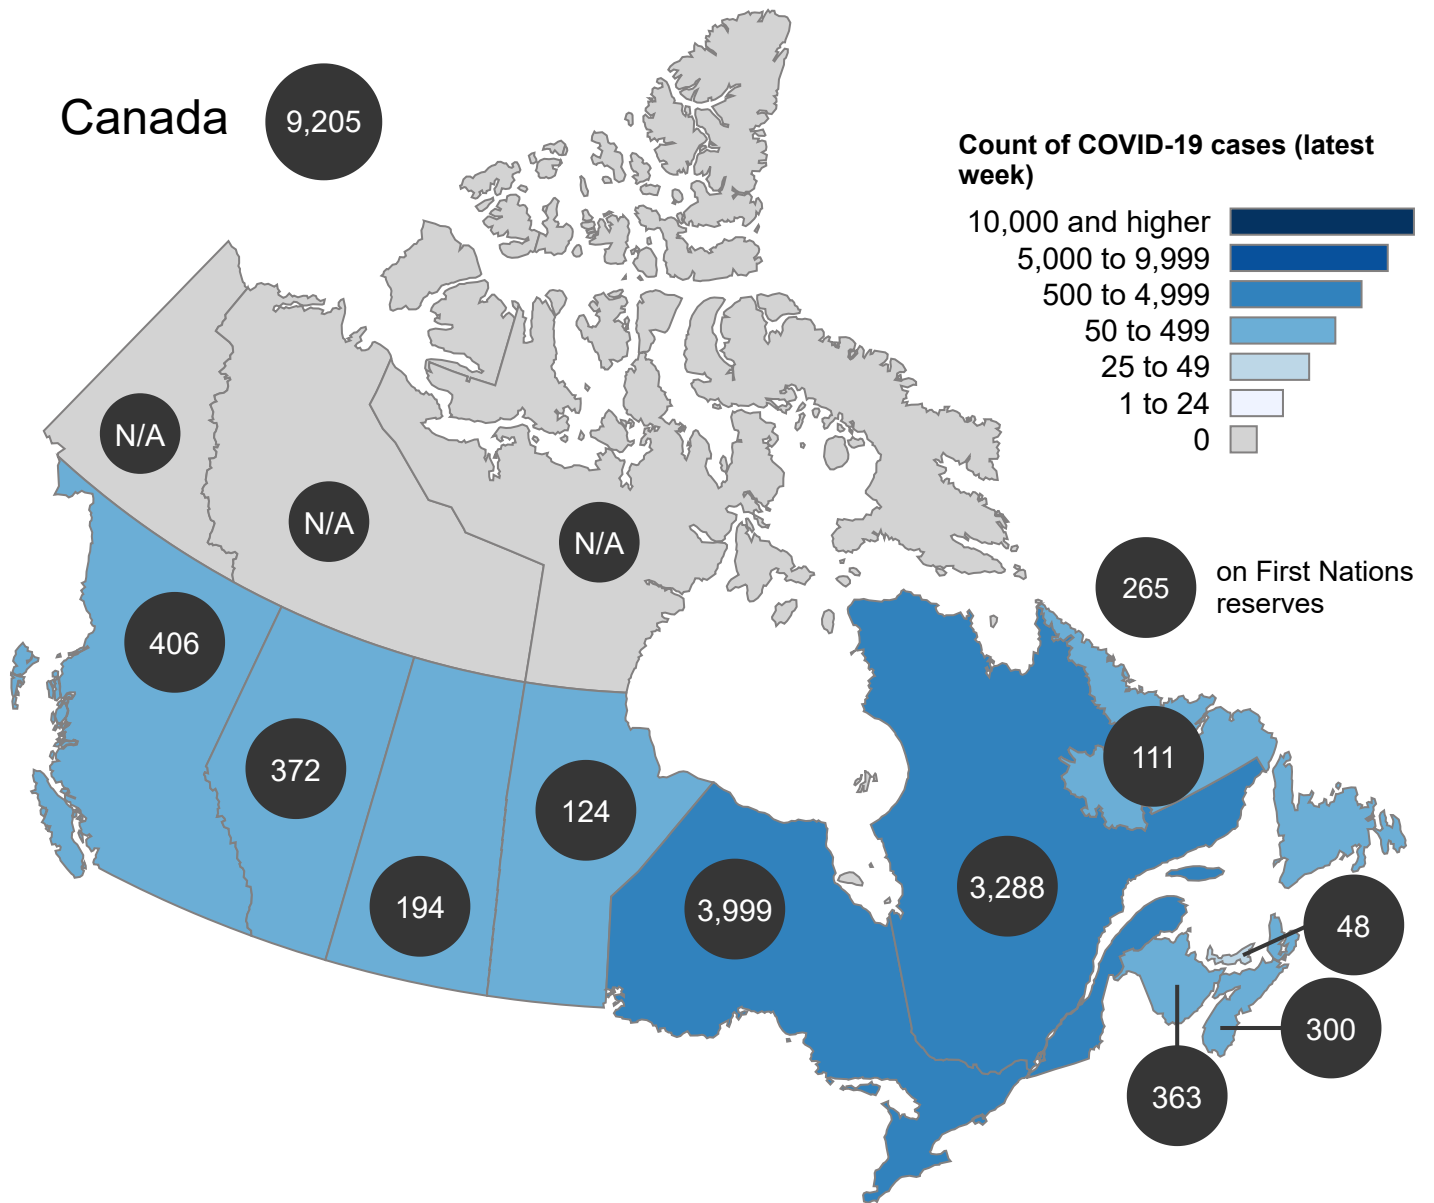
Canada 9,205

Count of COVID-19 cases (latest week)
10,000 and higher
5,000 to 9,999
500 to 4,999
50 to 499
25 to 49
1 to 24
0

N/A
N/A
N/A
265 on First Nations reserves
406
372
124
194
3,999
3,288
111
48
300
363